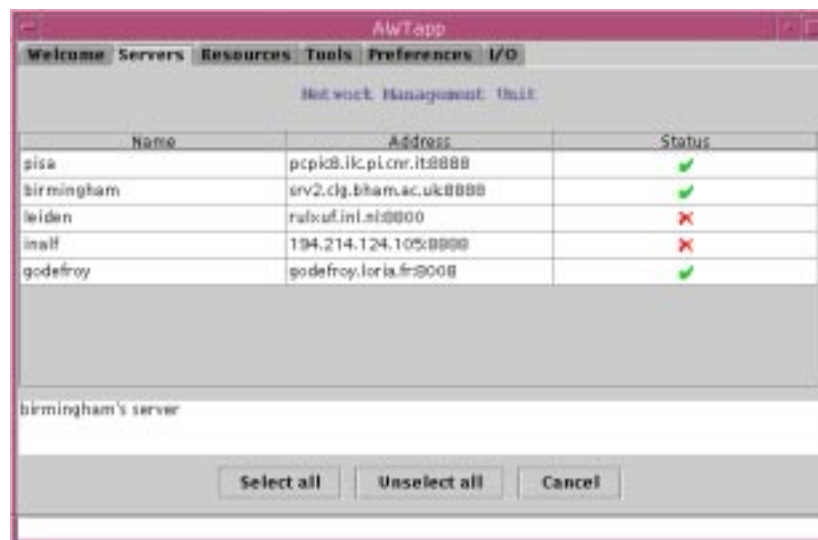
AWTapp

Welcome | Servers | Resources | Tools | Preferences | I/O

Network Management Unit

| Name | Address | Status |
|---|---|---|
| pisa | pcpik8.ilc.pi.cnr.it:8888 | ✔ |
| birmingham | srv2.clg.bham.ac.uk:8888 | ✔ |
| leiden | rulxuf.inl.nl:8800 | ✘ |
| inalf | 194.214.124.105:8888 | ✘ |
| godefroy | godefroy.loria.fr:8008 | ✔ |

birmingham's server

Select all | Unselect all | Cancel